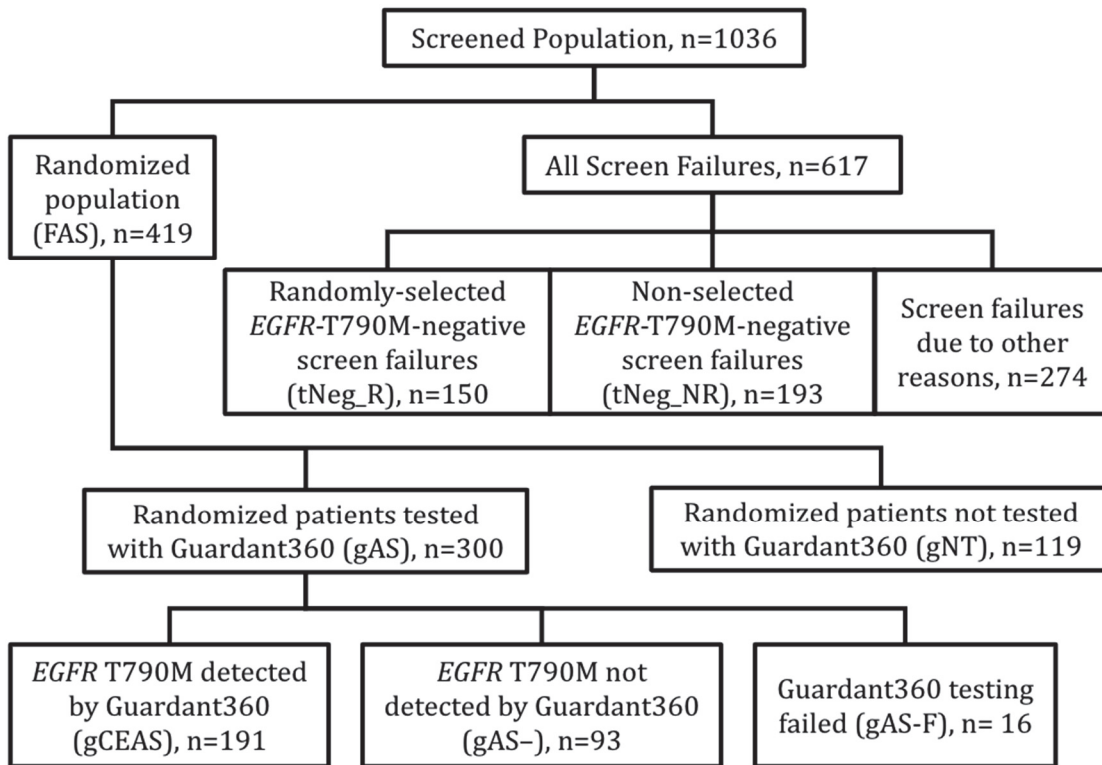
Screened Population, n=1036

Randomized population (FAS), n=419

All Screen Failures, n=617

Randomly-selected *EGFR*-T790M-negative screen failures (tNeg_R), n=150

Non-selected *EGFR*-T790M-negative screen failures (tNeg_NR), n=193

Screen failures due to other reasons, n=274

Randomized patients tested with Guardant360 (gAS), n=300

Randomized patients not tested with Guardant360 (gNT), n=119

*EGFR* T790M detected by Guardant360 (gCEAS), n=191

*EGFR* T790M not detected by Guardant360 (gAS–), n=93

Guardant360 testing failed (gAS-F), n= 16